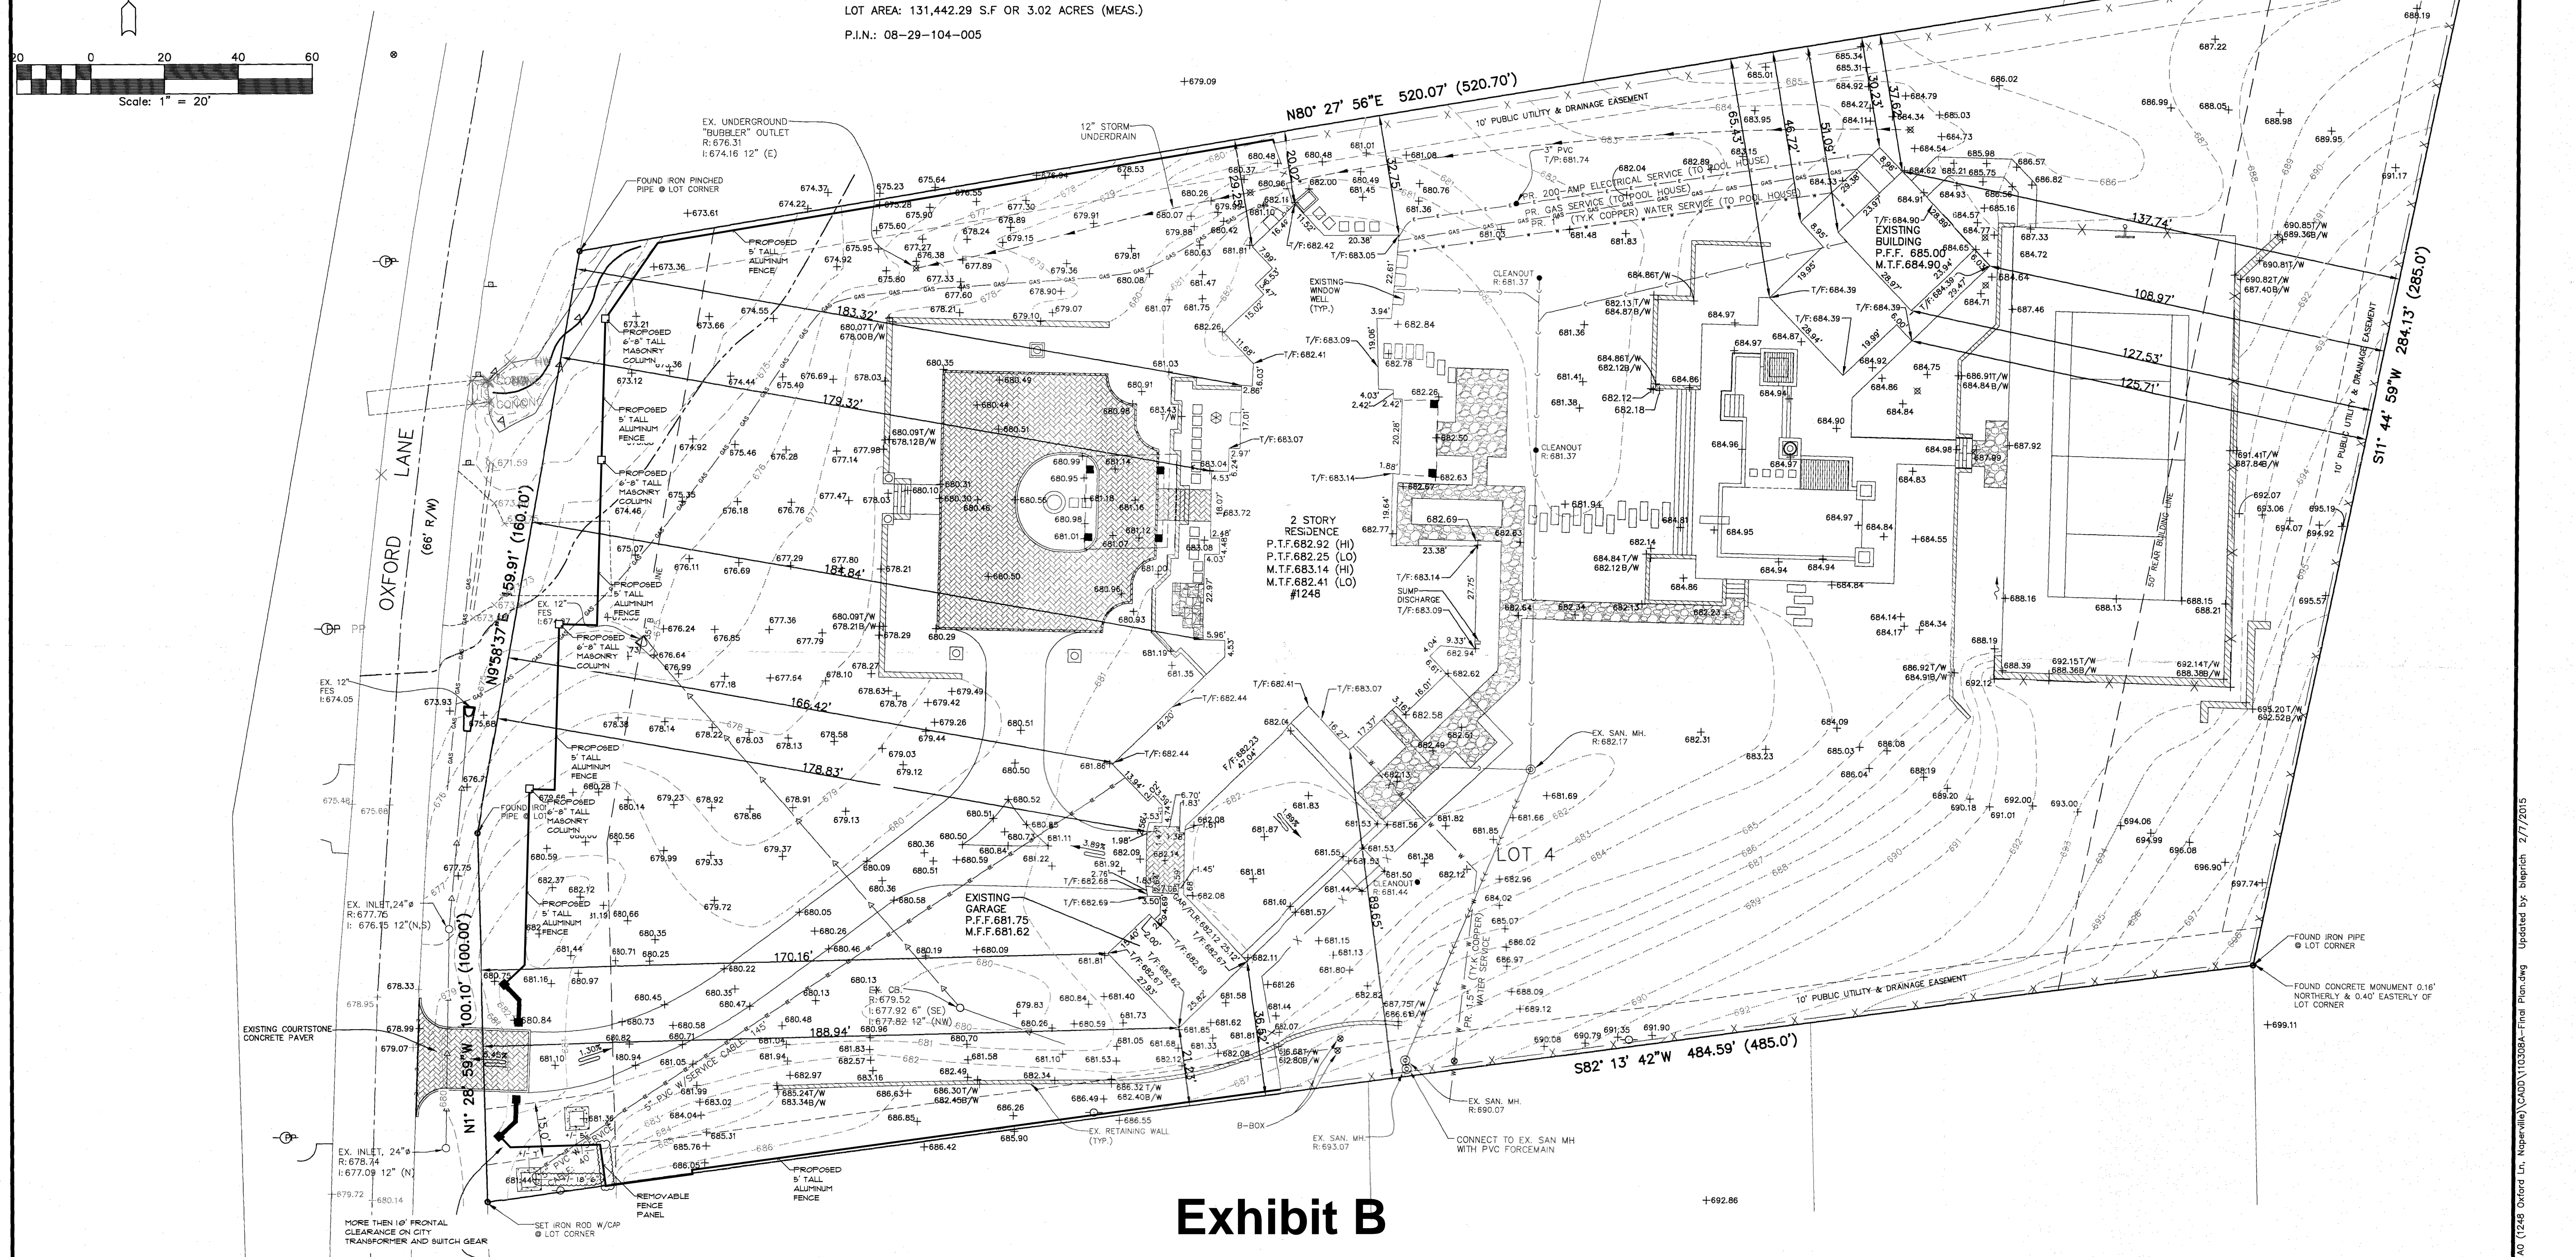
LOT AREA: 131,442.29 S.F OR 3.02 ACRES (MEAS.)

P.I.N.: 08-29-104-005

20 0 20 40 60
Scale: 1" = 20'

N80° 27' 56"E 520.07' (520.70')

10' PUBLIC UTILITY & DRAINAGE EASEMENT

EX. UNDERGROUND "BUBBLER" OUTLET R: 676.31 I: 674.16 12" (E)

12" STORM UNDERDRAIN

FOUND IRON PINCHED PIPE @ LOT CORNER

PROPOSED 5' TALL ALUMINUM FENCE

PROPOSED 6'-8" TALL MASONRY COLUMN

PROPOSED 5' TALL ALUMINUM FENCE

PROPOSED 6'-8" TALL MASONRY COLUMN

PROPOSED 5' TALL ALUMINUM FENCE

EX. 12" FES

PROPOSED 6'-8" TALL MASONRY COLUMN

EX. 12" FES I:674.05

PROPOSED 5' TALL ALUMINUM FENCE

FOUND IRON PIPE @ LOT CORNER

PROPOSED 6'-8" TALL MASONRY COLUMN

PROPOSED 5' TALL ALUMINUM FENCE

EX. INLET, 24"ø R: 677.76 I: 676.15 12"(N,S)

EXISTING COURTSTONE CONCRETE PAVER

EX. INLET, 24"ø R: 678.74 I: 677.09 12" (N)

MORE THEN 10' FRONTAL CLEARANCE ON CITY TRANSFORMER AND SWITCH GEAR

SET IRON ROD W/CAP @ LOT CORNER

REMOVABLE FENCE PANEL

PROPOSED 5' TALL ALUMINUM FENCE

OXFORD LANE (66' R/W)

N9°58'37"E 159.91' (160.10')

N1° 28' 59"W 100.10' (100.00')

183.32'
179.32'
184.84'
166.42'
178.83'
170.16'
188.94'

2 STORY RESIDENCE P.T.F.682.92 (HI) P.T.F.682.25 (LO) M.T.F.683.14 (HI) M.T.F.682.41 (LO) #1248

EXISTING GARAGE P.F.F.681.75 M.F.F.681.62

EX. CB. R: 679.52 I: 677.92 6" (SE) I: 677.82 12" (NW)

5" PVC W/SERVICE CABLE

EX. RETAINING WALL (TYP.)

B-BOX

EX. SAN. MH. R: 693.07

CONNECT TO EX. SAN MH WITH PVC FORCEMAIN

EX. SAN. MH. R: 690.07

EX. SAN. MH. R: 682.17

EXISTING WINDOW WELL (TYP.)

CLEANOUT R: 681.37

CLEANOUT R: 681.37

SUMP DISCHARGE T/F: 683.09

3" PVC T/P: 681.74

PR. 200-AMP ELECTRICAL SERVICE (TO POOL HOUSE)
PR. GAS SERVICE (TO POOL HOUSE)
PR. 1" (TY.K COPPER) WATER SERVICE (TO POOL HOUSE)

PR. 1.5" (TY.K COPPER) WATER SERVICE

EXISTING BUILDING P.F.F. 685.00 M.T.F.684.90

LOT 4

137.74'
108.97'
127.53'
125.71'

S11° 44' 59"W 284.13' (285.0')

10' PUBLIC UTILITY & DRAINAGE EASEMENT

50' REAR BUILDING LINE

S82° 13' 42"W 484.59' (485.0')

FOUND IRON PIPE @ LOT CORNER

FOUND CONCRETE MONUMENT 0.16' NORTHERLY & 0.40' EASTERLY OF LOT CORNER

Exhibit B

A0 (1248 Oxford Ln, Naperville)\CADD\10308A-Final Plan.dwg Updated by: blepich 2/7/2015